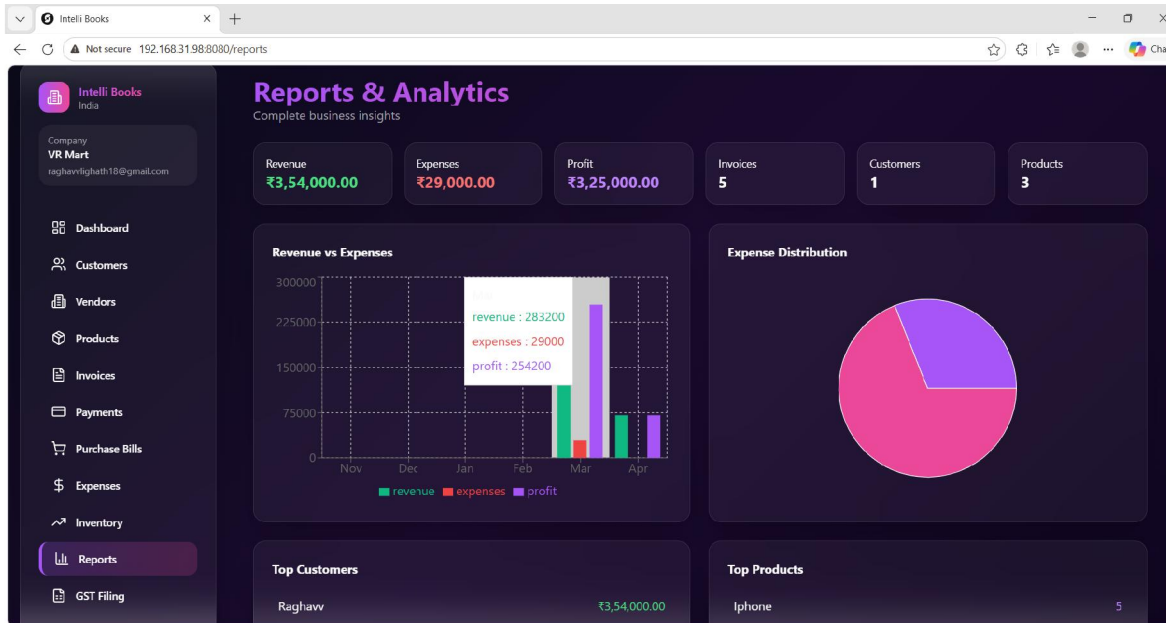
Inteli Books
Not secure 192.168.31.98:8080/reports
Cha

Intelli Books
India

Company
VR Mart
raghavrlighath18@gmail.com

Dashboard
Customers
Vendors
Products
Invoices
Payments
Purchase Bills
Expenses
Inventory
Reports
GST Filing

Reports & Analytics
Complete business insights

Revenue
₹3,54,000.00

Expenses
₹29,000.00

Profit
₹3,25,000.00

Invoices
5

Customers
1

Products
3

Revenue vs Expenses

300000
225000
150000
75000
0
Nov
Dec
Jan
Feb
Mar
Apr

revenue : 283200
expenses : 29000
profit : 254200

revenue expenses profit

Expense Distribution

Top Customers
Raghaw ₹3,54,000.00

Top Products
Iphone 5